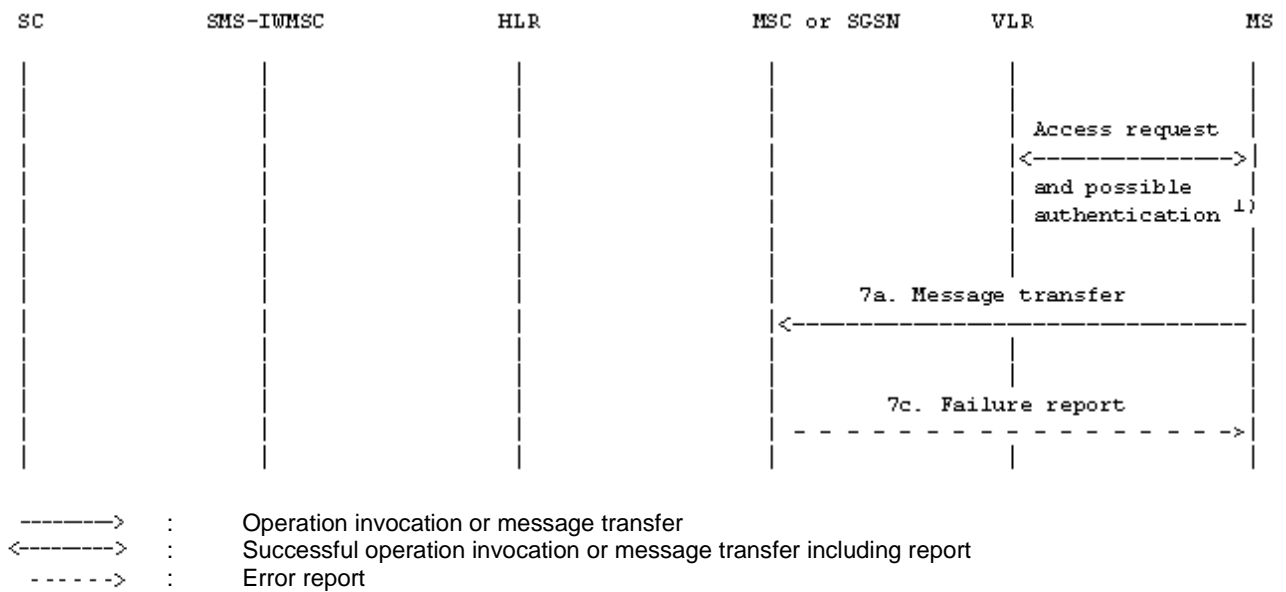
SC SMS-IWMSC HLR MSC or SGSN VLR MS

Access request

and possible authentication 1)

7a. Message transfer

7c. Failure report

———> : Operation invocation or message transfer
<———> : Successful operation invocation or message transfer including report
- - - - - -> : Error report